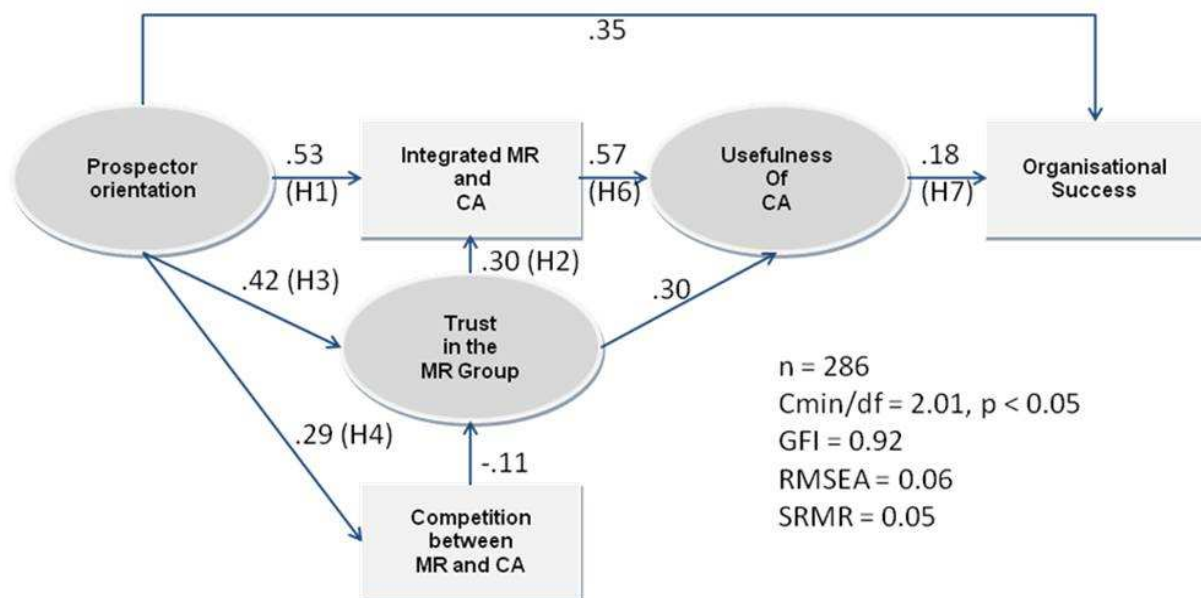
.35

Prospector orientation

.53
(H1)

Integrated MR and CA

.57
(H6)

Usefulness Of CA

.18
(H7)

Organisational Success

.30 (H2)

.42 (H3)

.30

Trust in the MR Group

n = 286
Cmin/df = 2.01, p < 0.05
GFI = 0.92
RMSEA = 0.06
SRMR = 0.05

.29 (H4)

-.11

Competition between MR and CA